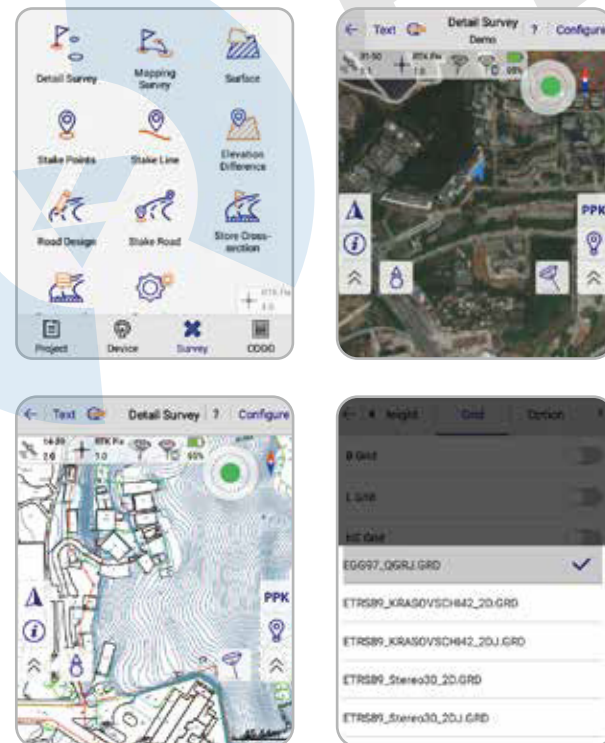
Detail Survey
Mapping Survey
Surface
Stake Points
Stake Line
Elevation Difference
Road Design
Stake Road
Store Cross-section
RTK Fix
Project
Device
Survey
COGO

Text
Detail Survey
Demo
?
Configure
31/50
RTK Fix
1.0
PPK

Text
Detail Survey
?
Configure
14/39
2.6
RTK Fix
1.0
95%
PPK

Height
Grid
Option
B Grid
L Grid
H Grid
EGG97_QGRJ.GRD
ETRS89_KRASOVSCHI42_2D.GRD
ETRS89_KRASOVSCHI42_2DJ.GRD
ETRS89_Stereo30_2D.GRD
ETRS89_Stereo30_2DJ.GRD